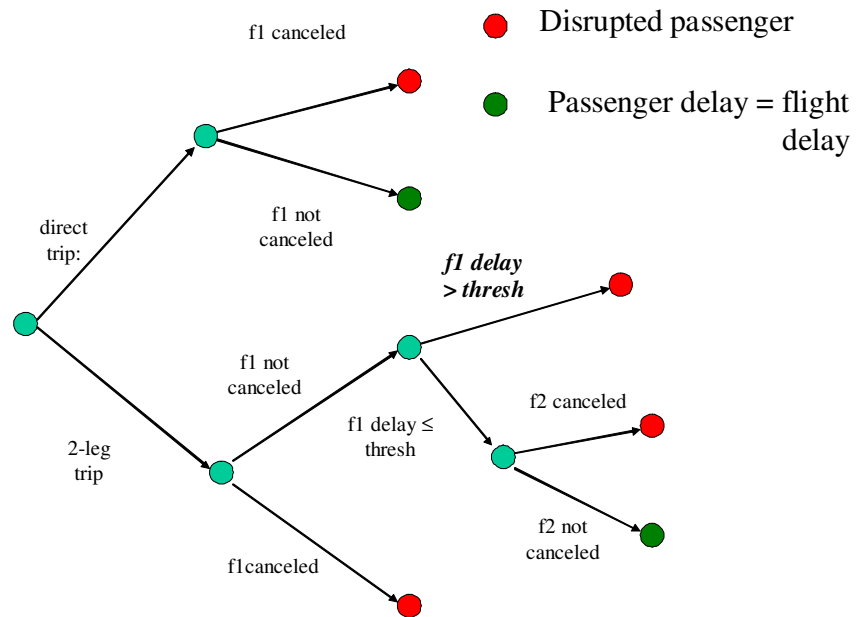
Disrupted passenger

Passenger delay = flight delay

f1 canceled

direct trip:

f1 not canceled

f1 delay > thresh

f1 not canceled

f1 delay ≤ thresh

2-leg trip

f2 canceled

f2 not canceled

f1canceled